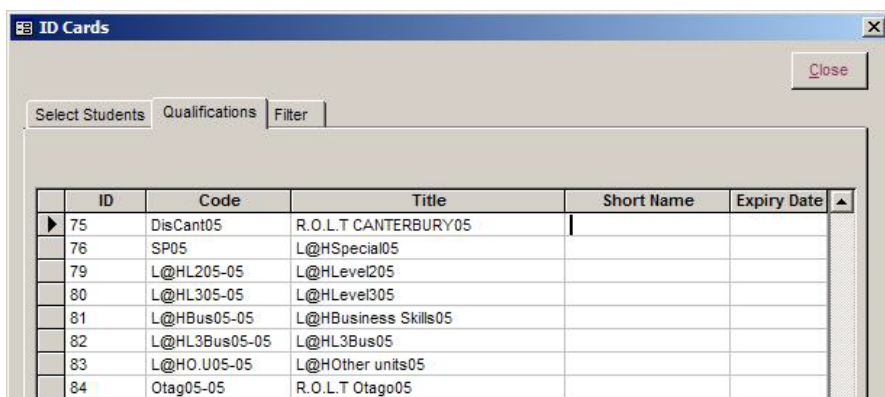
ID Cards

Close

Select Students | Qualifications | Filter

| ID | Code | Title | Short Name | Expiry Date |
|---|---|---|---|---|
| 75 | DisCant05 | R.O.L.T CANTERBURY05 | | |
| 76 | SP05 | L@HSpecial05 | | |
| 79 | L@HL205-05 | L@HLevel205 | | |
| 80 | L@HL305-05 | L@HLevel305 | | |
| 81 | L@HBus05-05 | L@HBusiness Skills05 | | |
| 82 | L@HL3Bus05-05 | L@HL3Bus05 | | |
| 83 | L@HO.U05-05 | L@HOther units05 | | |
| 84 | Otag05-05 | R.O.L.T Otago05 | | |